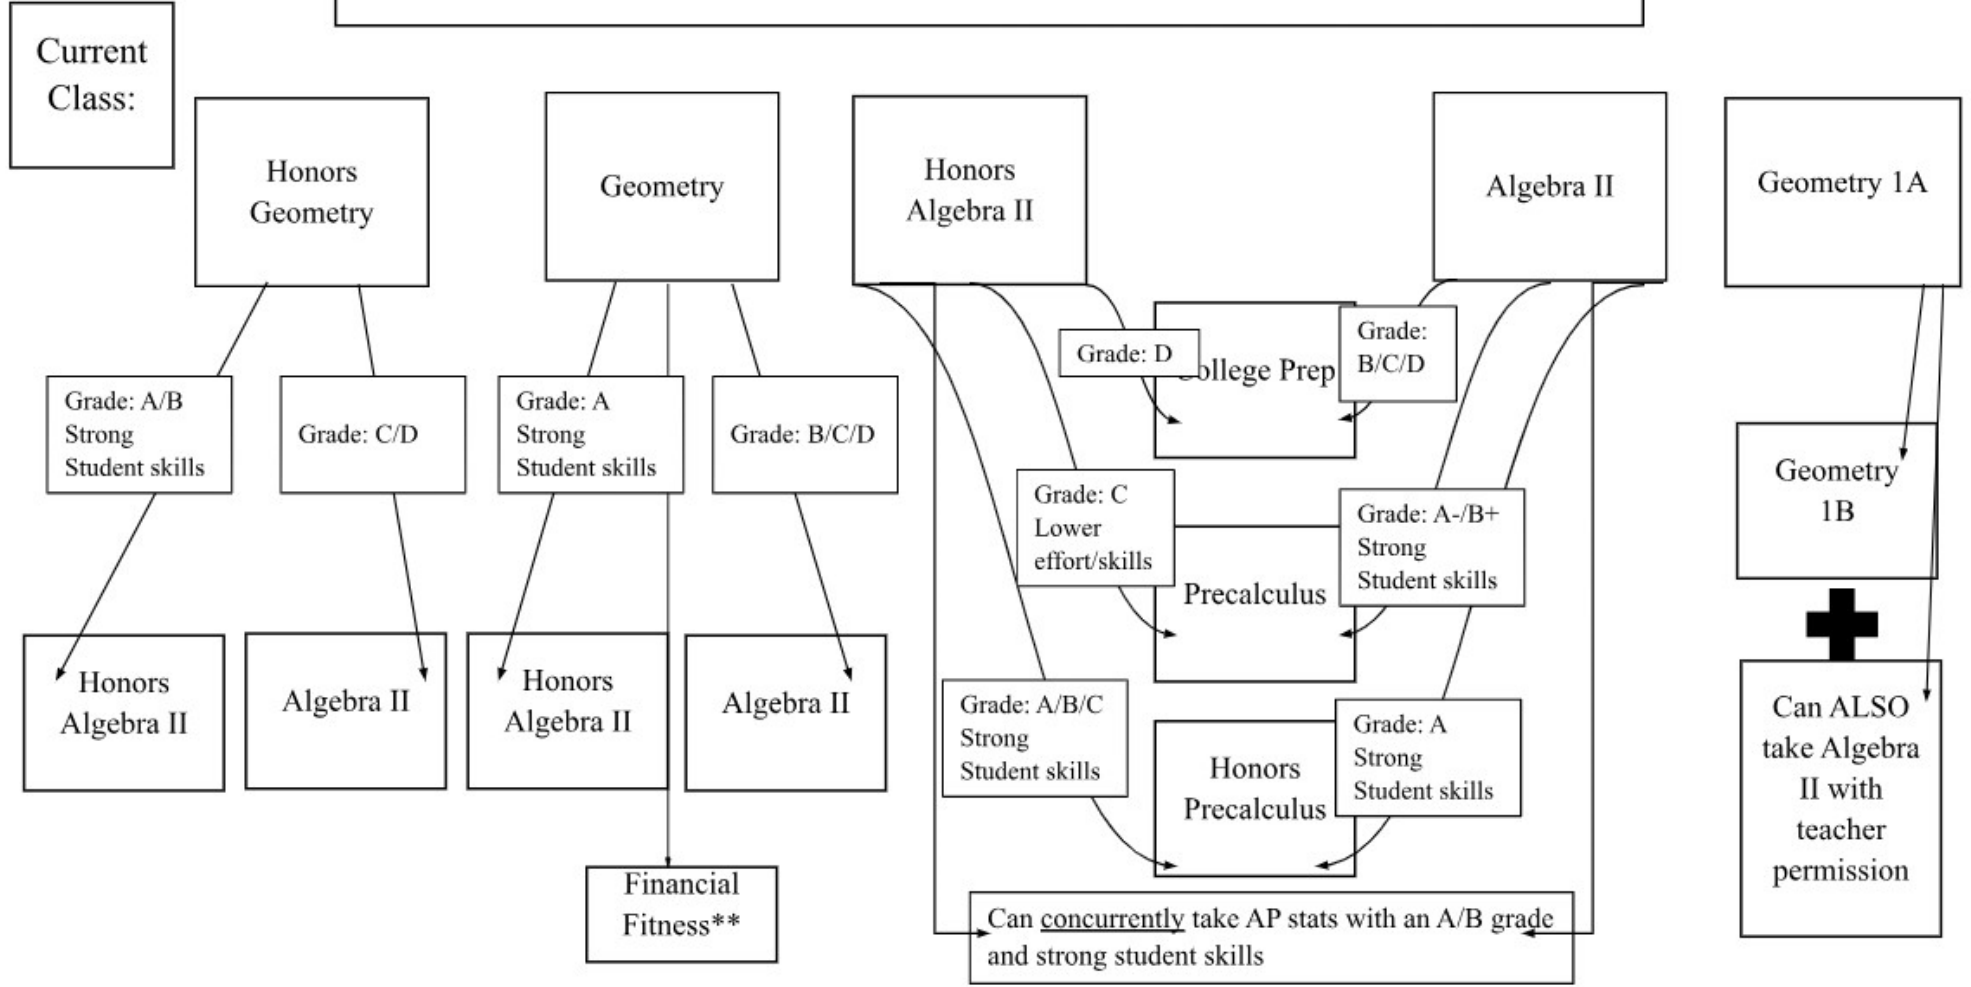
Current Class:

Honors Geometry

Grade: A/B Strong Student skills

Grade: C/D

Honors Algebra II

Algebra II

Geometry

Grade: A Strong Student skills

Grade: B/C/D

Honors Algebra II

Algebra II

Financial Fitness**

Honors Algebra II

Algebra II

Grade: D

College Prep

Grade: B/C/D

Grade: C Lower effort/skills

Precalculus

Grade: A-/B+ Strong Student skills

Grade: A/B/C Strong Student skills

Honors Precalculus

Grade: A Strong Student skills

Can concurrently take AP stats with an A/B grade and strong student skills

Geometry 1A

Geometry 1B

Can ALSO take Algebra II with teacher permission